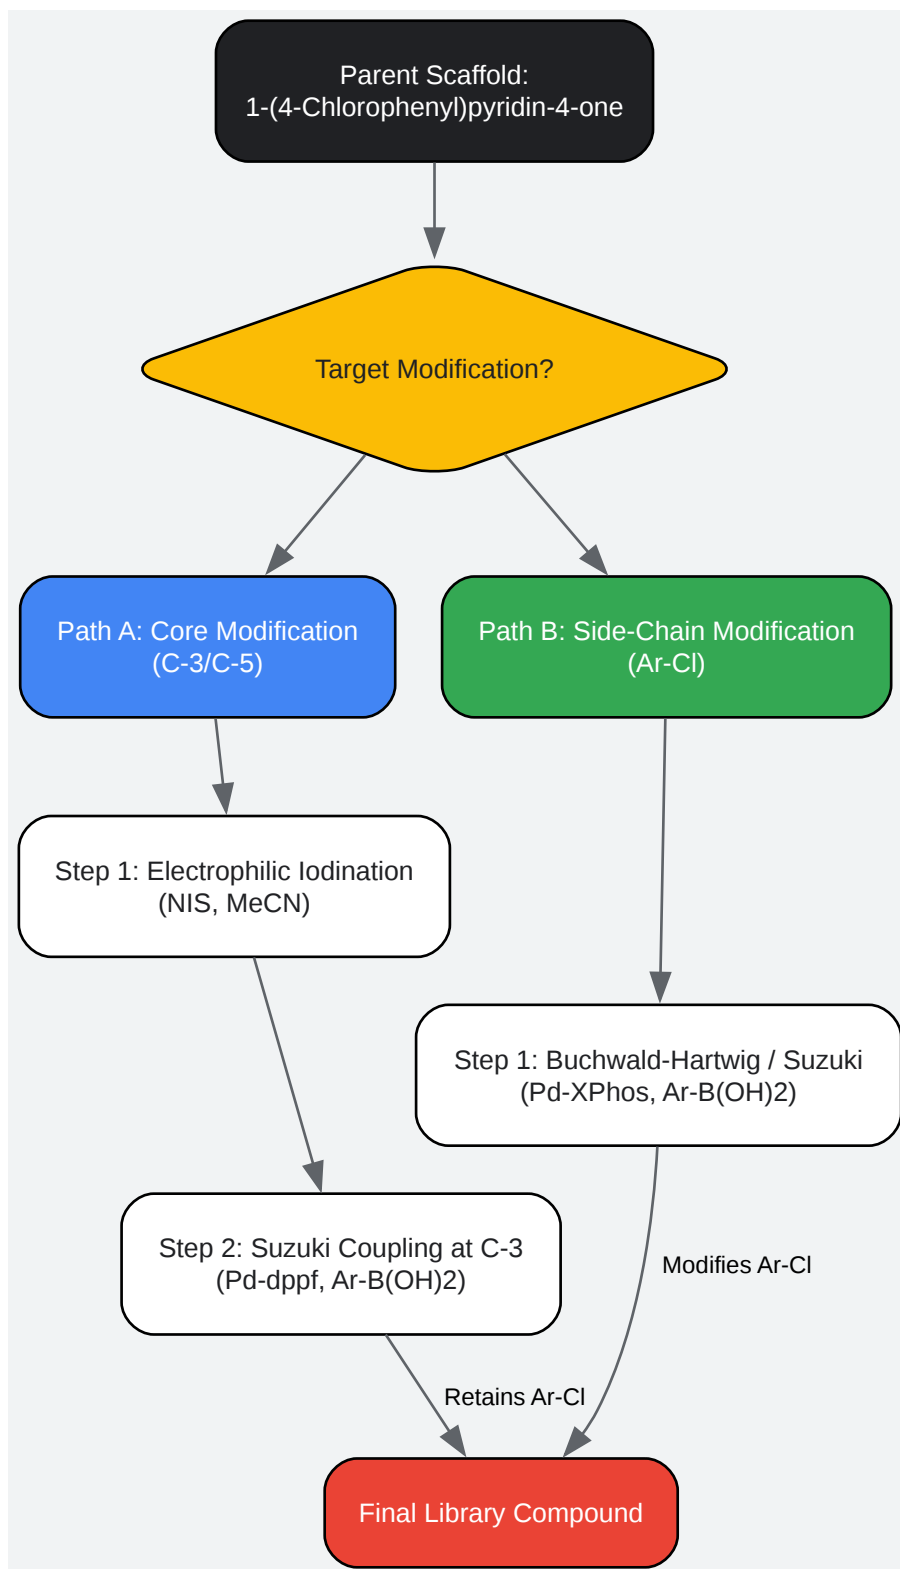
Parent Scaffold:
1-(4-Chlorophenyl)pyridin-4-one

Target Modification?

Path A: Core Modification
(C-3/C-5)

Path B: Side-Chain Modification
(Ar-Cl)

Step 1: Electrophilic Iodination
(NIS, MeCN)

Step 1: Buchwald-Hartwig / Suzuki
(Pd-XPhos, Ar-B(OH)2)

Step 2: Suzuki Coupling at C-3
(Pd-dppf, Ar-B(OH)2)

Modifies Ar-Cl

Retains Ar-Cl

Final Library Compound